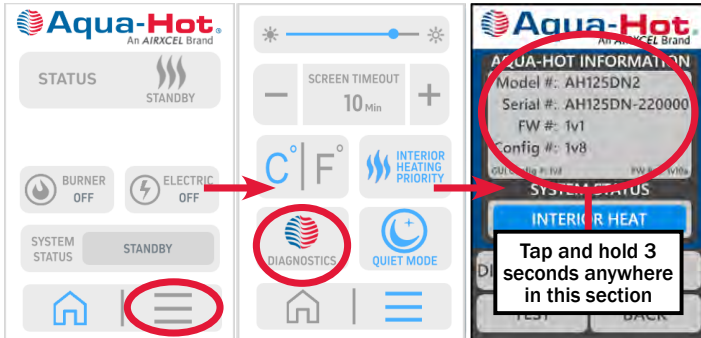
Aqua-Hot®
An AIRXCEL Brand

STATUS
STANDBY

BURNER
OFF

ELECTRIC
OFF

SYSTEM STATUS
STANDBY

SCREEN TIMEOUT
10 Min

C° | F°

INTERIOR HEATING PRIORITY

DIAGNOSTICS

QUIET MODE

Aqua-Hot
An AIRXCEL Brand

AQUA-HOT INFORMATION
Model #: AH125DN2
Serial #: AH125DN-220000
FW #: 1v1
Config #: 1v8
GUI Config P: 1v3
PW B: 1v10a

SYSTEM STATUS
INTERIOR HEAT

DI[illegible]
TEST
BACK

Tap and hold 3 seconds anywhere in this section